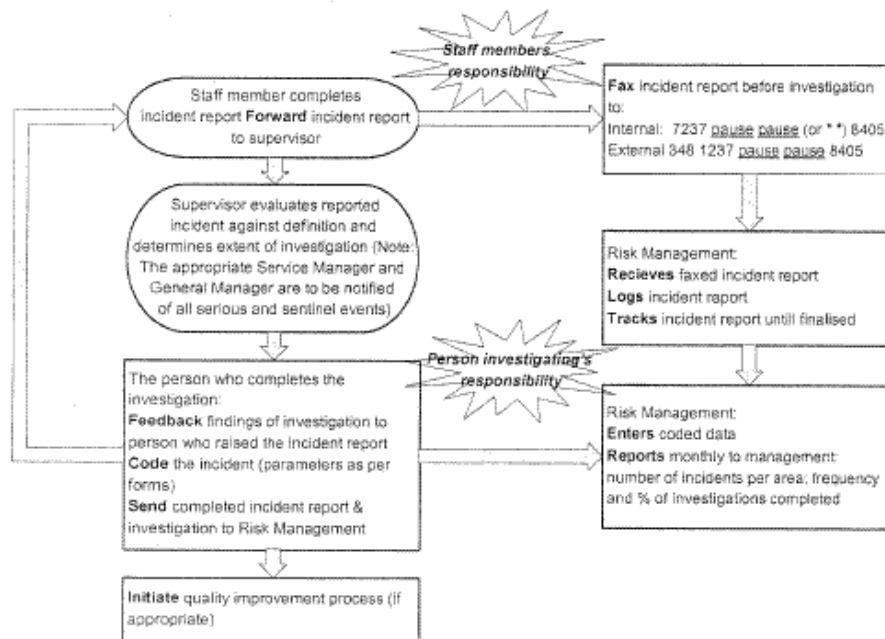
Staff members responsibility

Staff member completes incident report Forward incident report to supervisor

Fax incident report before investigation to:
Internal: 7237 pause pause (or * *) 8405
External 348 1237 pause pause 8405

Supervisor evaluates reported incident against definition and determines extent of investigation (Note: The appropriate Service Manager and General Manager are to be notified of all serious and sentinel events)

Risk Management:
Recieves faxed incident report
Logs incident report
Tracks incident report untill finalised

Person investigating's responsibility

The person who completes the investigation:
Feedback findings of investigation to person who raised the incident report
Code the incident (parameters as per forms)
Send completed incident report & investigation to Risk Management

Risk Management:
Enters coded data
Reports monthly to management: number of incidents per area; frequency and % of investigations completed

Initiate quality improvement process (if appropriate)